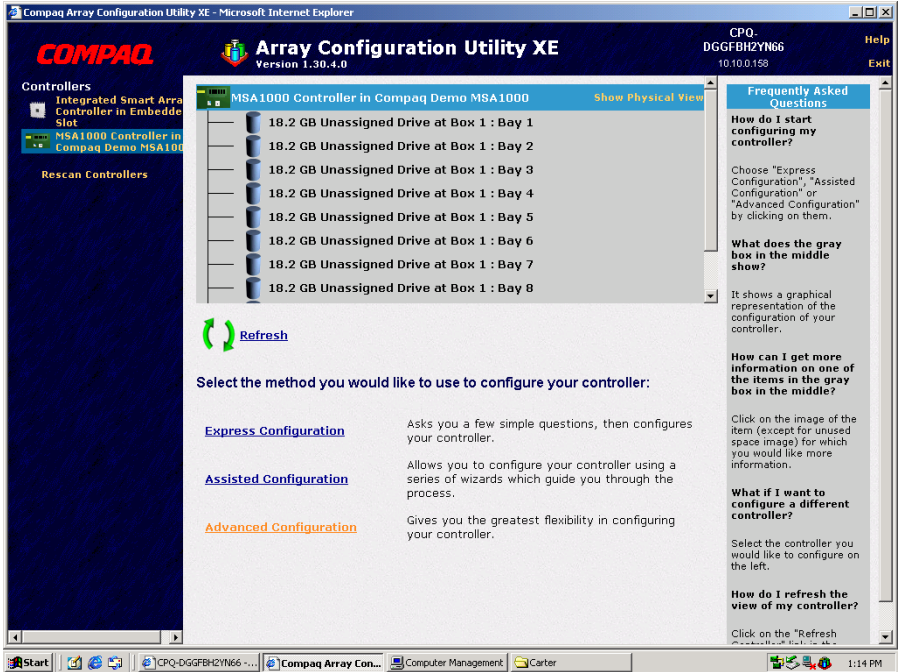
Compaq Array Configuration Utility XE - Microsoft Internet Explorer

COMPAQ

Array Configuration Utility XE
Version 1.30.4.0

CPQ-DGGFBH2YN66
10.10.0.158

Help
Exit

Controllers

Integrated Smart Arra Controller in Embedde Slot

MSA1000 Controller in Compaq Demo MSA100

Rescan Controllers

MSA1000 Controller in Compaq Demo MSA1000

Show Physical View

18.2 GB Unassigned Drive at Box 1 : Bay 1
18.2 GB Unassigned Drive at Box 1 : Bay 2
18.2 GB Unassigned Drive at Box 1 : Bay 3
18.2 GB Unassigned Drive at Box 1 : Bay 4
18.2 GB Unassigned Drive at Box 1 : Bay 5
18.2 GB Unassigned Drive at Box 1 : Bay 6
18.2 GB Unassigned Drive at Box 1 : Bay 7
18.2 GB Unassigned Drive at Box 1 : Bay 8

Refresh

Select the method you would like to use to configure your controller:

Express Configuration
Asks you a few simple questions, then configures your controller.

Assisted Configuration
Allows you to configure your controller using a series of wizards which guide you through the process.

Advanced Configuration
Gives you the greatest flexibility in configuring your controller.

Frequently Asked Questions

How do I start configuring my controller?

Choose "Express Configuration", "Assisted Configuration" or "Advanced Configuration" by clicking on them.

What does the gray box in the middle show?

It shows a graphical representation of the configuration of your controller.

How can I get more information on one of the items in the gray box in the middle?

Click on the image of the item (except for unused space image) for which you would like more information.

What if I want to configure a different controller?

Select the controller you would like to configure on the left.

How do I refresh the view of my controller?

Click on the "Refresh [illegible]

Start
CPQ-DGGFBH2YN66 -...
Compaq Array Con...
Computer Management
Carter
1:14 PM